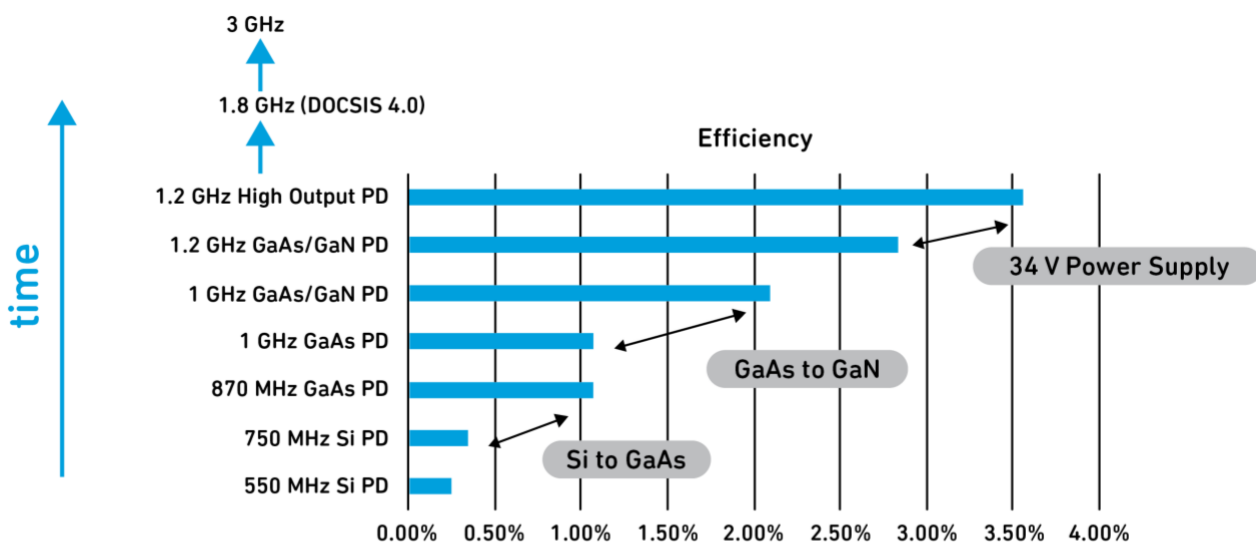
3 GHz

1.8 GHz (DOCSIS 4.0)

time

Efficiency

1.2 GHz High Output PD
1.2 GHz GaAs/GaN PD
1 GHz GaAs/GaN PD
1 GHz GaAs PD
870 MHz GaAs PD
750 MHz Si PD
550 MHz Si PD

34 V Power Supply

GaAs to GaN

Si to GaAs

0.00% 0.50% 1.00% 1.50% 2.00% 2.50% 3.00% 3.50% 4.00%